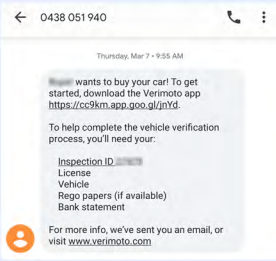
0438 051 940

Thursday, Mar 7 • 9:55 AM

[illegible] wants to buy your car! To get started, download the Verimoto app https://cc9km.app.goo.gl/jnYd.

To help complete the vehicle verification process, you'll need your:

Inspection ID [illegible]
License
Vehicle
Rego papers (if available)
Bank statement

For more info, we've sent you an email, or visit www.verimoto.com